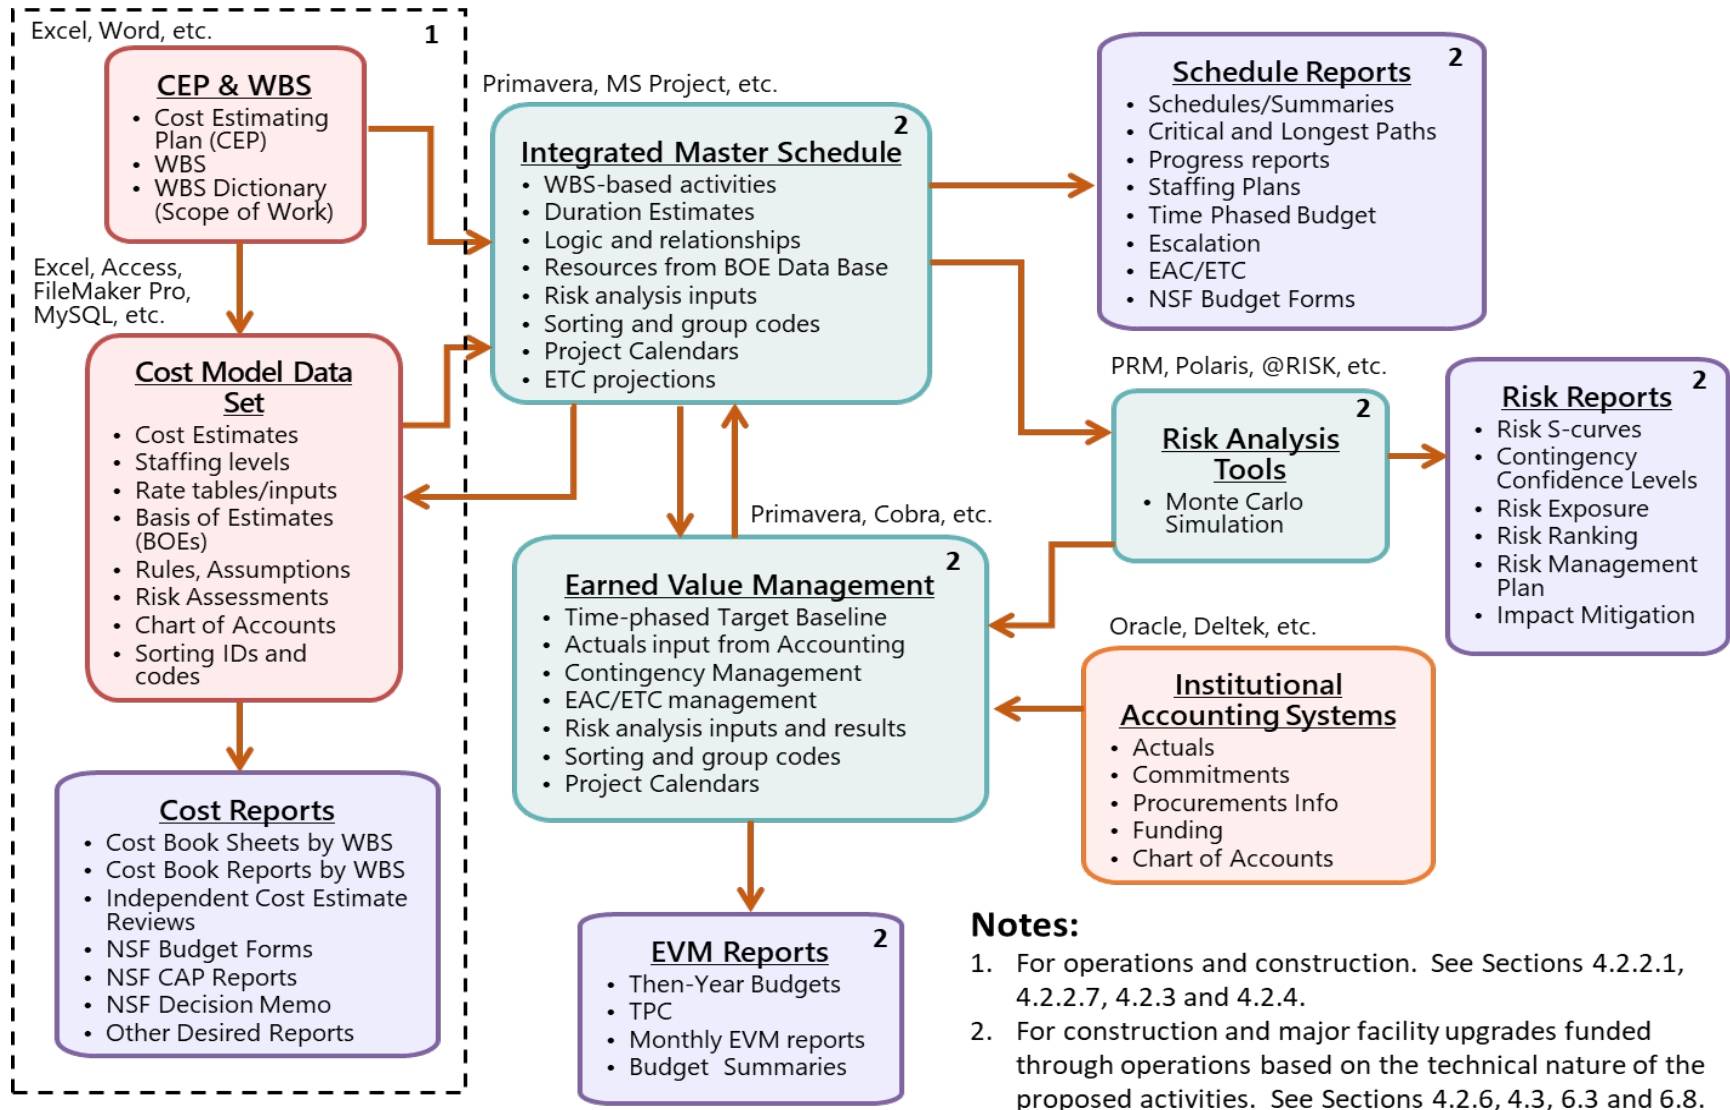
Excel, Word, etc.

1

CEP & WBS
- Cost Estimating Plan (CEP)
- WBS
- WBS Dictionary (Scope of Work)

Excel, Access, FileMaker Pro, MySQL, etc.

Cost Model Data Set
- Cost Estimates
- Staffing levels
- Rate tables/inputs
- Basis of Estimates (BOEs)
- Rules, Assumptions
- Risk Assessments
- Chart of Accounts
- Sorting IDs and codes

Cost Reports
- Cost Book Sheets by WBS
- Cost Book Reports by WBS
- Independent Cost Estimate Reviews
- NSF Budget Forms
- NSF CAP Reports
- NSF Decision Memo
- Other Desired Reports

Primavera, MS Project, etc.

Integrated Master Schedule 2
- WBS-based activities
- Duration Estimates
- Logic and relationships
- Resources from BOE Data Base
- Risk analysis inputs
- Sorting and group codes
- Project Calendars
- ETC projections

Primavera, Cobra, etc.

Earned Value Management 2
- Time-phased Target Baseline
- Actuals input from Accounting
- Contingency Management
- EAC/ETC management
- Risk analysis inputs and results
- Sorting and group codes
- Project Calendars

EVM Reports 2
- Then-Year Budgets
- TPC
- Monthly EVM reports
- Budget Summaries

Schedule Reports 2
- Schedules/Summaries
- Critical and Longest Paths
- Progress reports
- Staffing Plans
- Time Phased Budget
- Escalation
- EAC/ETC
- NSF Budget Forms

PRM, Polaris, @RISK, etc.

Risk Analysis Tools 2
- Monte Carlo Simulation

Risk Reports 2
- Risk S-curves
- Contingency Confidence Levels
- Risk Exposure
- Risk Ranking
- Risk Management Plan
- Impact Mitigation

Oracle, Deltek, etc.

Institutional Accounting Systems
- Actuals
- Commitments
- Procurements Info
- Funding
- Chart of Accounts

Notes:
1. For operations and construction. See Sections 4.2.2.1, 4.2.2.7, 4.2.3 and 4.2.4.
2. For construction and major facility upgrades funded through operations based on the technical nature of the proposed activities. See Sections 4.2.6, 4.3, 6.3 and 6.8.